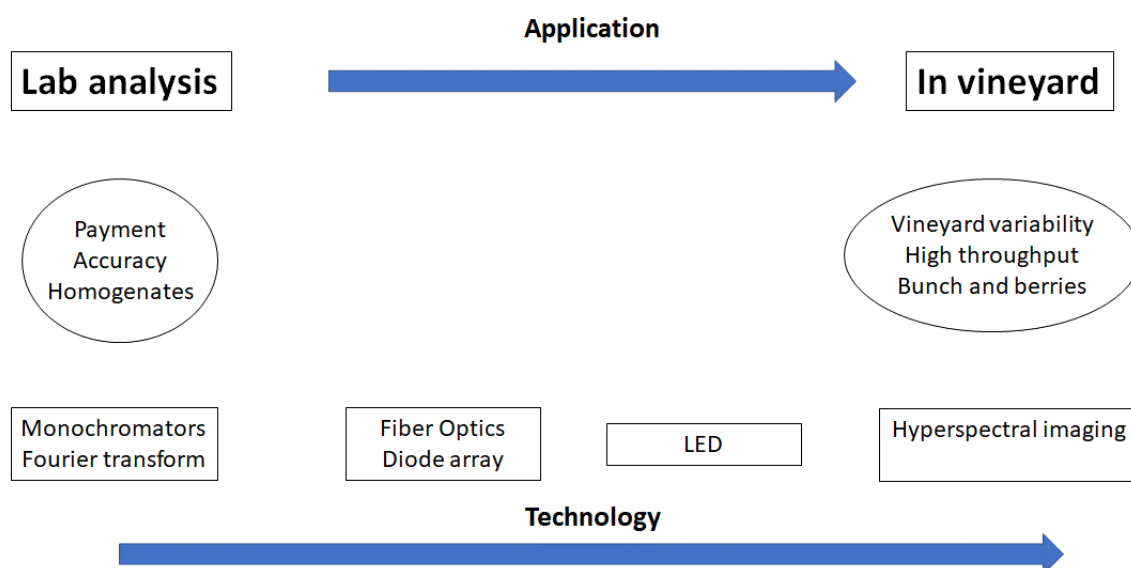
Application

Lab analysis

In vineyard

Payment
Accuracy
Homogenates

Vineyard variability
High throughput
Bunch and berries

Monochromators
Fourier transform

Fiber Optics
Diode array

LED

Hyperspectral imaging

Technology